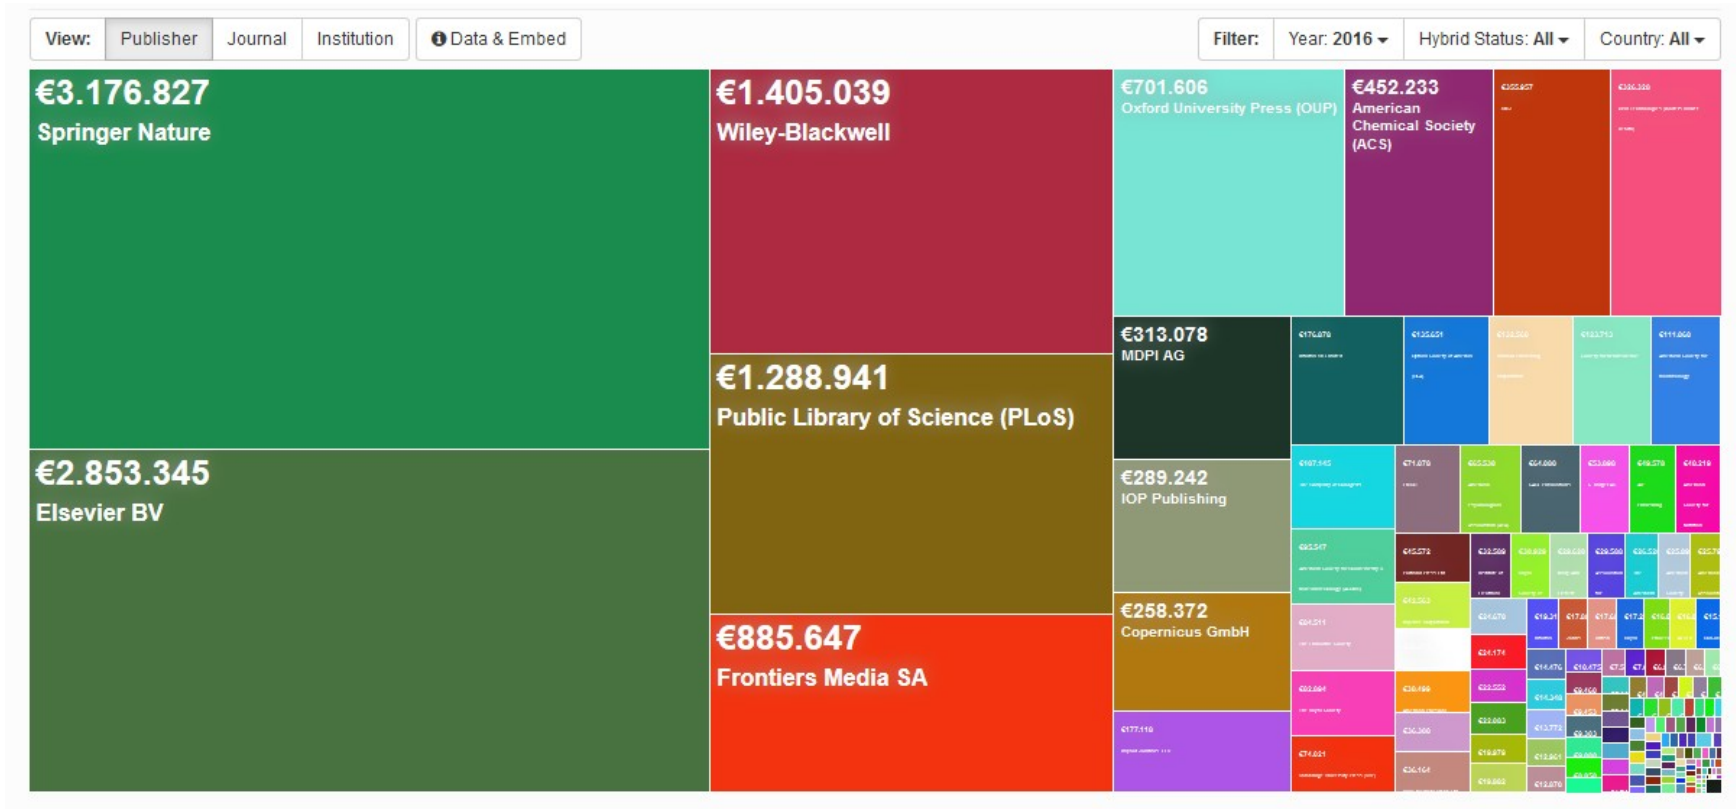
View: Publisher Journal Institution Data & Embed

Filter: Year: 2016 Hybrid Status: All Country: All

€3.176.827
Springer Nature

€2.853.345
Elsevier BV

€1.405.039
Wiley-Blackwell

€1.288.941
Public Library of Science (PLoS)

€885.647
Frontiers Media SA

€701.606
Oxford University Press (OUP)

€452.233
American Chemical Society (ACS)

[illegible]

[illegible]

€313.078
MDPI AG

€289.242
IOP Publishing

€258.372
Copernicus GmbH

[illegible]